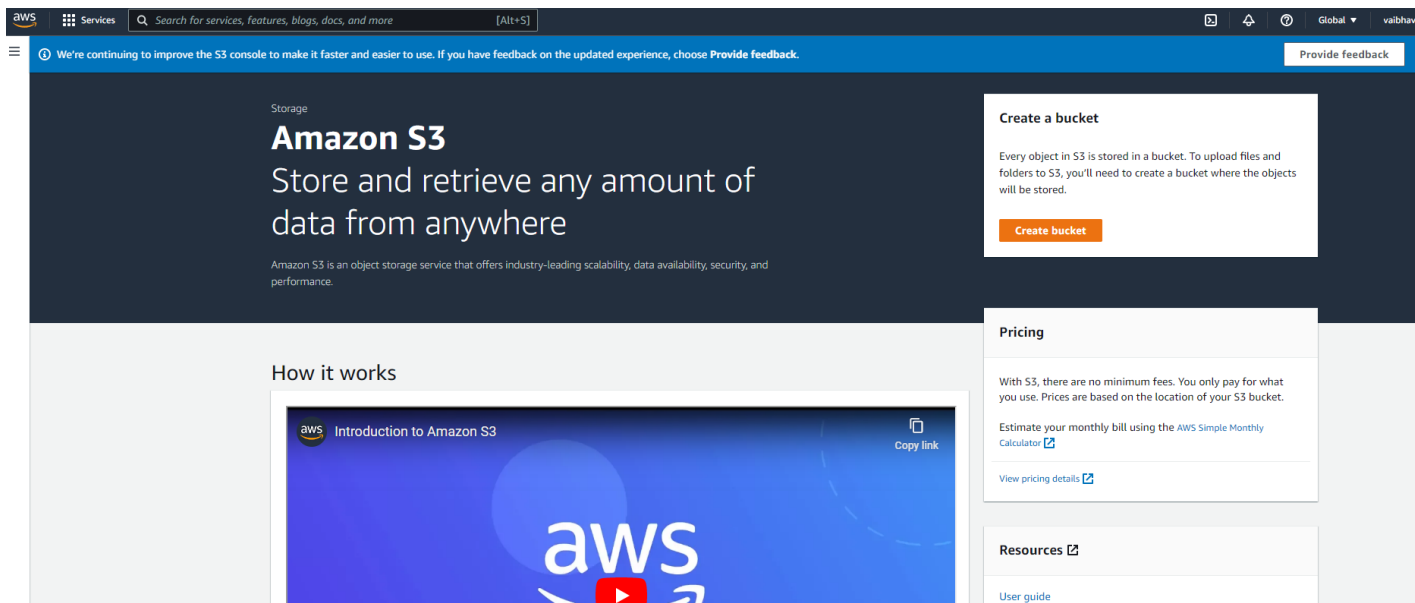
aws Services Search for services, features, blogs, docs, and more [Alt+S] Global vaibhav

We're continuing to improve the S3 console to make it faster and easier to use. If you have feedback on the updated experience, choose Provide feedback.

Provide feedback

Storage

Amazon S3

Store and retrieve any amount of data from anywhere

Amazon S3 is an object storage service that offers industry-leading scalability, data availability, security, and performance.

Create a bucket

Every object in S3 is stored in a bucket. To upload files and folders to S3, you'll need to create a bucket where the objects will be stored.

Create bucket

Pricing

With S3, there are no minimum fees. You only pay for what you use. Prices are based on the location of your S3 bucket.

Estimate your monthly bill using the AWS Simple Monthly Calculator

View pricing details

How it works

aws Introduction to Amazon S3

Copy link

aws

Resources

User guide